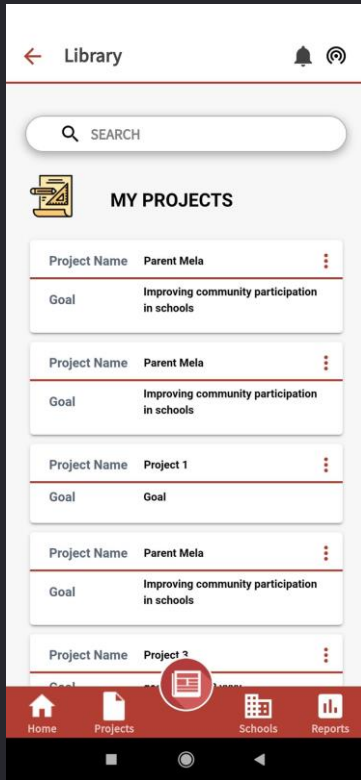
Library

SEARCH

MY PROJECTS

Project Name Parent Mela
Goal Improving community participation in schools

Project Name Parent Mela
Goal Improving community participation in schools

Project Name Project 1
Goal Goal

Project Name Parent Mela
Goal Improving community participation in schools

Project Name Project 3
Goal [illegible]

Home Projects Schools Reports